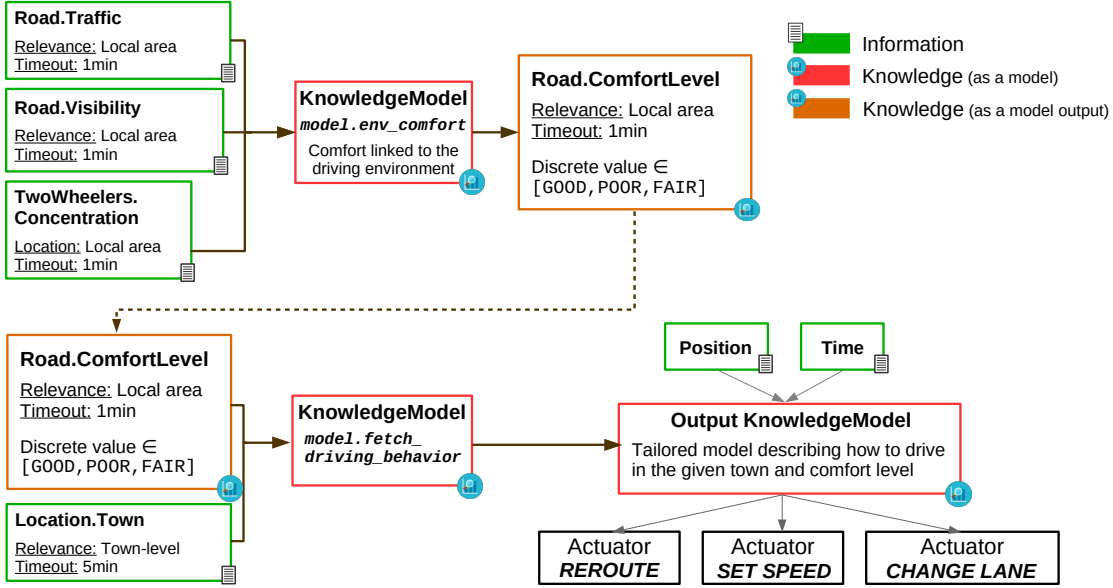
Road.Traffic
Relevance: Local area
Timeout: 1min

Road.Visibility
Relevance: Local area
Timeout: 1min

TwoWheelers.Concentration
Location: Local area
Timeout: 1min

KnowledgeModel
model.env_comfort
Comfort linked to the driving environment

Road.ComfortLevel
Relevance: Local area
Timeout: 1min
Discrete value ∈ [GOOD,POOR,FAIR]

Information
Knowledge (as a model)
Knowledge (as a model output)

Road.ComfortLevel
Relevance: Local area
Timeout: 1min
Discrete value ∈ [GOOD,POOR,FAIR]

Location.Town
Relevance: Town-level
Timeout: 5min

KnowledgeModel
model.fetch_driving_behavior

Position

Time

Output KnowledgeModel
Tailored model describing how to drive in the given town and comfort level

Actuator
REROUTE

Actuator
SET SPEED

Actuator
CHANGE LANE